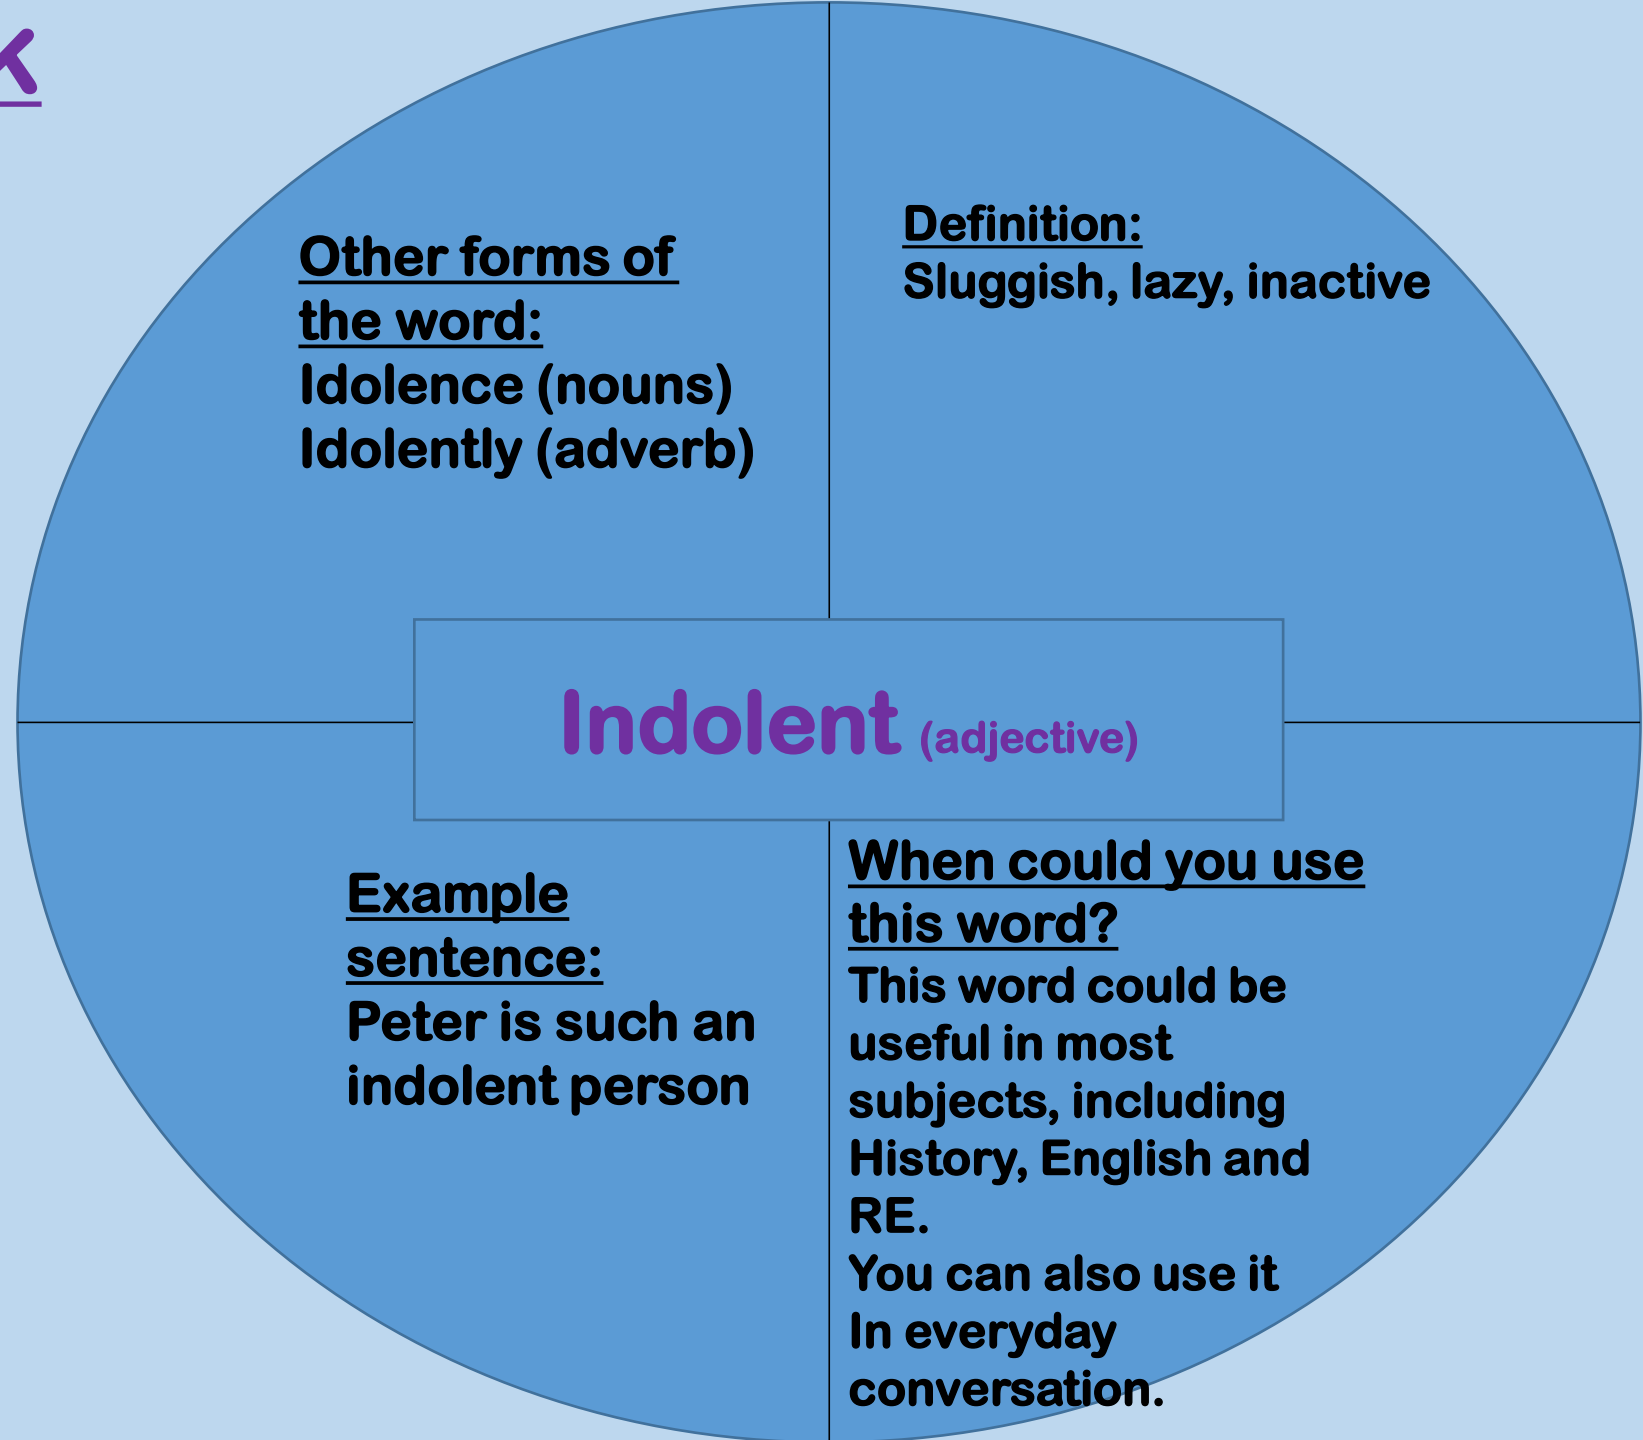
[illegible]

Other forms of the word:
Idolence (nouns)
Idolently (adverb)

Definition:
Sluggish, lazy, inactive

Indolent (adjective)

Example sentence:
Peter is such an indolent person

When could you use this word?
This word could be useful in most subjects, including History, English and RE.
You can also use it In everyday conversation.